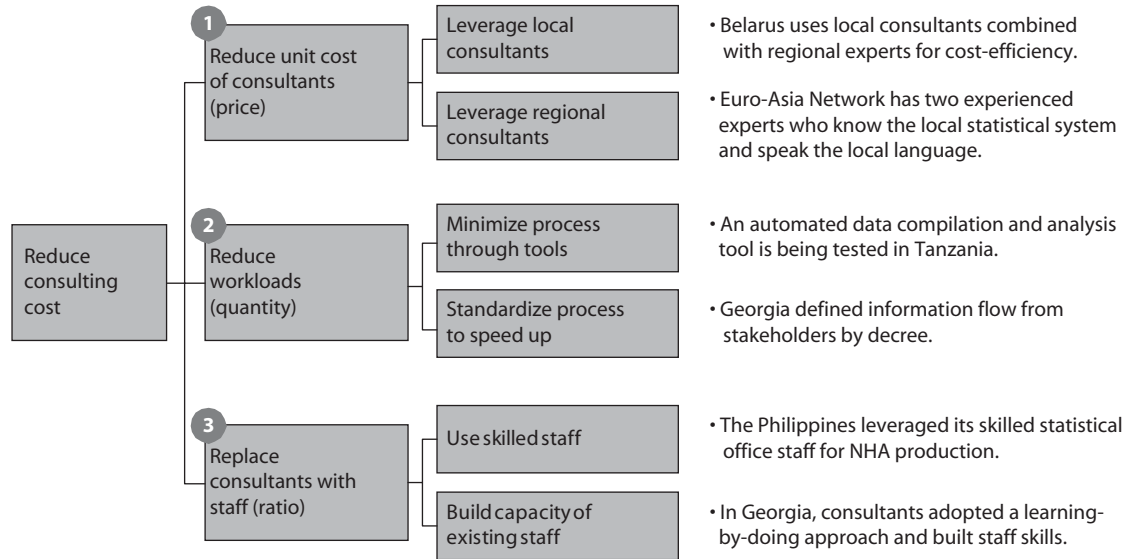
Reduce consulting cost

1
Reduce unit cost of consultants (price)

Leverage local consultants

• Belarus uses local consultants combined with regional experts for cost-efficiency.

Leverage regional consultants

• Euro-Asia Network has two experienced experts who know the local statistical system and speak the local language.

2
Reduce workloads (quantity)

Minimize process through tools

• An automated data compilation and analysis tool is being tested in Tanzania.

Standardize process to speed up

• Georgia defined information flow from stakeholders by decree.

3
Replace consultants with staff (ratio)

Use skilled staff

• The Philippines leveraged its skilled statistical office staff for NHA production.

Build capacity of existing staff

• In Georgia, consultants adopted a learning-by-doing approach and built staff skills.